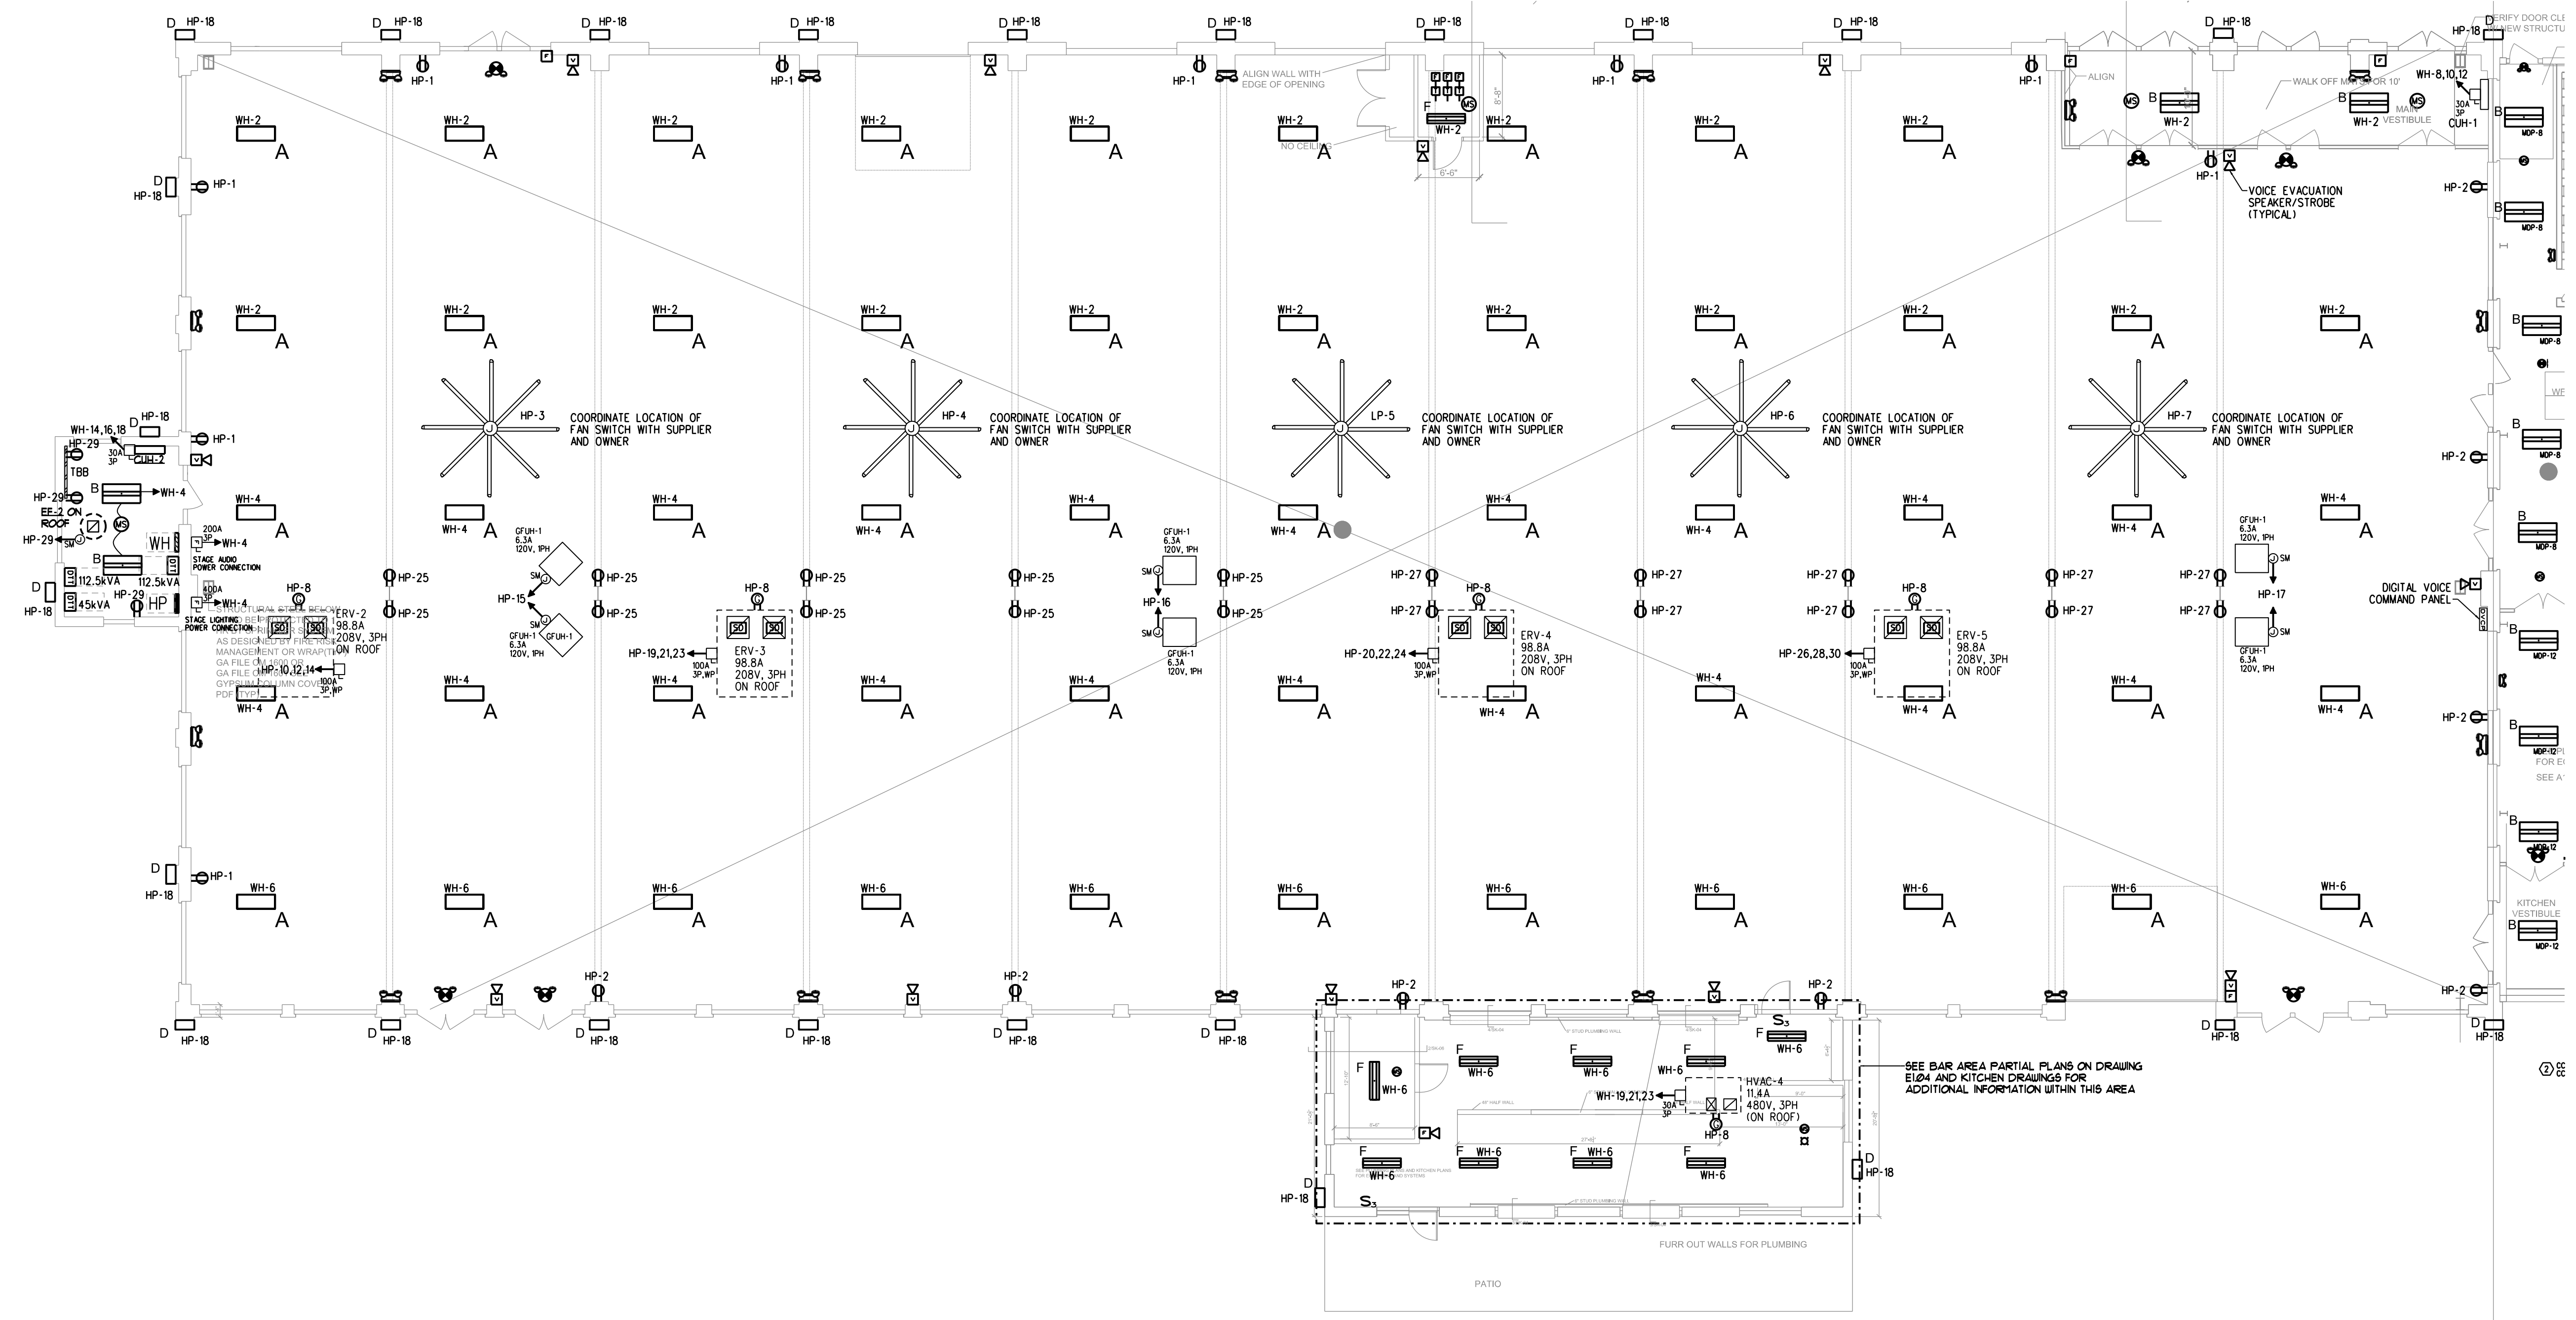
D HP-18 D HP-18 D HP-18 D HP-18 D HP-18 D HP-18 D HP-18 D HP-18 D HP-18 D HP-18 HP-18

HP-1 HP-1 HP-1 HP-1 HP-1 HP-1

ALIGN WALL WITH EDGE OF OPENING

NO CEILING

ALIGN

WALK OFF MAT FOR 10'

MAIN VESTIBULE

WH-8,10,12
30A 3P
CUH-1

ERIFY DOOR CL
W NEW STRUCTU

WH-2 A WH-2 A WH-2 A WH-2 A WH-2 A WH-2 A WH-2 A WH-2 A WH-2 A WH-2 WH-2

D HP-18 HP-1

HP-1

VOICE EVACUATION SPEAKER/STROBE (TYPICAL)

HP-2

MDP-8

WH-2 A WH-2 A WH-2 A WH-2 A WH-2 A WH-2 A WH-2 A WH-2 A WH-2 A WH-2 A WH-2 A

HP-18
WH-14,16,18
HP-29
30A 3P CUH-2
TBB
HP-1
HP-29
B WH-4
EF-2 ON ROOF
HP-29 SM
MS
200A 3P WH-4
STAGE AUDIO POWER CONNECTION
WH
112.5kVA 112.5kVA
D HP-18
45kVA HP-29 HP
400A 3P WH-4
STAGE LIGHTING POWER CONNECTION

HP-3 COORDINATE LOCATION OF FAN SWITCH WITH SUPPLIER AND OWNER
HP-4 COORDINATE LOCATION OF FAN SWITCH WITH SUPPLIER AND OWNER
LP-5 COORDINATE LOCATION OF FAN SWITCH WITH SUPPLIER AND OWNER
HP-6 COORDINATE LOCATION OF FAN SWITCH WITH SUPPLIER AND OWNER
HP-7 COORDINATE LOCATION OF FAN SWITCH WITH SUPPLIER AND OWNER

HP-2

WH-4 A WH-4 A WH-4 A WH-4 A WH-4 A WH-4 A WH-4 A WH-4 A WH-4 A WH-4 A WH-4 A

GFUH-1 6.3A 120V, 1PH
GFUH-1 6.3A 120V, 1PH
GFUH-1 6.3A 120V, 1PH
GFUH-1 6.3A 120V, 1PH
GFUH-1 6.3A 120V, 1PH
GFUH-1 6.3A 120V, 1PH

HP-8 HP-25 HP-25 HP-25 HP-25 HP-25 HP-25 HP-25 HP-25 HP-27 HP-27 HP-27 HP-27 HP-27 HP-27 HP-27 HP-27 HP-27 HP-27

HP-15 HP-16 HP-17 HP-8 HP-8 HP-8

DIGITAL VOICE COMMAND PANEL

ERV-2 98.8A 208V, 3PH ON ROOF
HP-10,12,14 100A 3P,WP
STRUCTURAL STEEL BELOW ... AS DESIGNED BY FIRE RISK MANAGEMENT OR WRAP ... GA FILE ... GYPSUM COLUMN COVE ... PDF (TYP)

HP-19,21,23 100A 3P,WP ERV-3 98.8A 208V, 3PH ON ROOF
HP-20,22,24 100A 3P,WP ERV-4 98.8A 208V, 3PH ON ROOF
HP-26,28,30 100A 3P,WP ERV-5 98.8A 208V, 3PH ON ROOF

WH-4 A WH-4 A WH-4 A WH-4 A WH-4 A WH-4 A WH-4 A WH-4 A WH-4 A WH-4 A WH-4 A

HP-2 MDP-8 MDP-12 MDP-12 MDP-12 MDP-12

D HP-1 HP-1 HP-18

WH-6 A WH-6 A WH-6 A WH-6 A WH-6 A WH-6 A WH-6 A WH-6 A WH-6 A WH-6 A WH-6 A

KITCHEN VESTIBULE

HP-2 HP-2 HP-2 HP-2 HP-2

D HP-18 D HP-18 D HP-18 D HP-18 D HP-18 D HP-18 D HP-18 D HP-18

S3 F WH-6 F WH-6 F WH-6 F WH-6 WH-6
WH-19,21,23 30A 3P HVAC-4 11.4A 480V, 3PH (ON ROOF) HP-8
F WH-6 F WH-6 F WH-6 F WH-6
D HP-18 D HP-18 S3

SEE BAR AREA PARTIAL PLANS ON DRAWING E104 AND KITCHEN DRAWINGS FOR ADDITIONAL INFORMATION WITHIN THIS AREA

FURR OUT WALLS FOR PLUMBING

PATIO